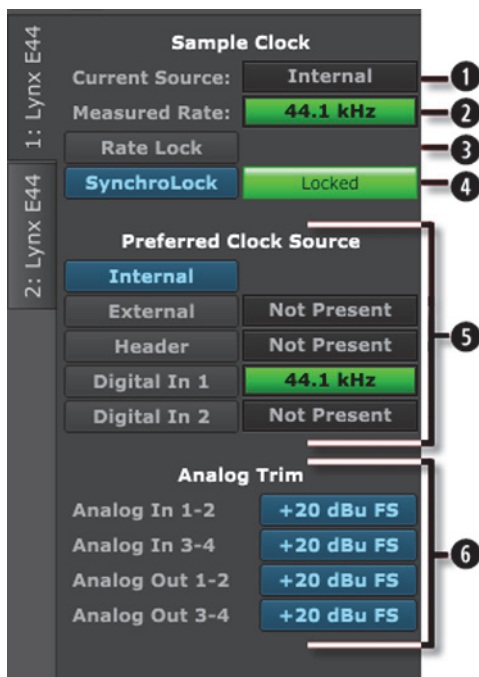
1: Lynx E44
2: Lynx E44

Sample Clock
Current Source: Internal
Measured Rate: 44.1 kHz
Rate Lock
SynchroLock Locked

Preferred Clock Source
Internal
External Not Present
Header Not Present
Digital In 1 44.1 kHz
Digital In 2 Not Present

Analog Trim
Analog In 1-2 +20 dBu FS
Analog In 3-4 +20 dBu FS
Analog Out 1-2 +20 dBu FS
Analog Out 3-4 +20 dBu FS

1
2
3
4
5
6